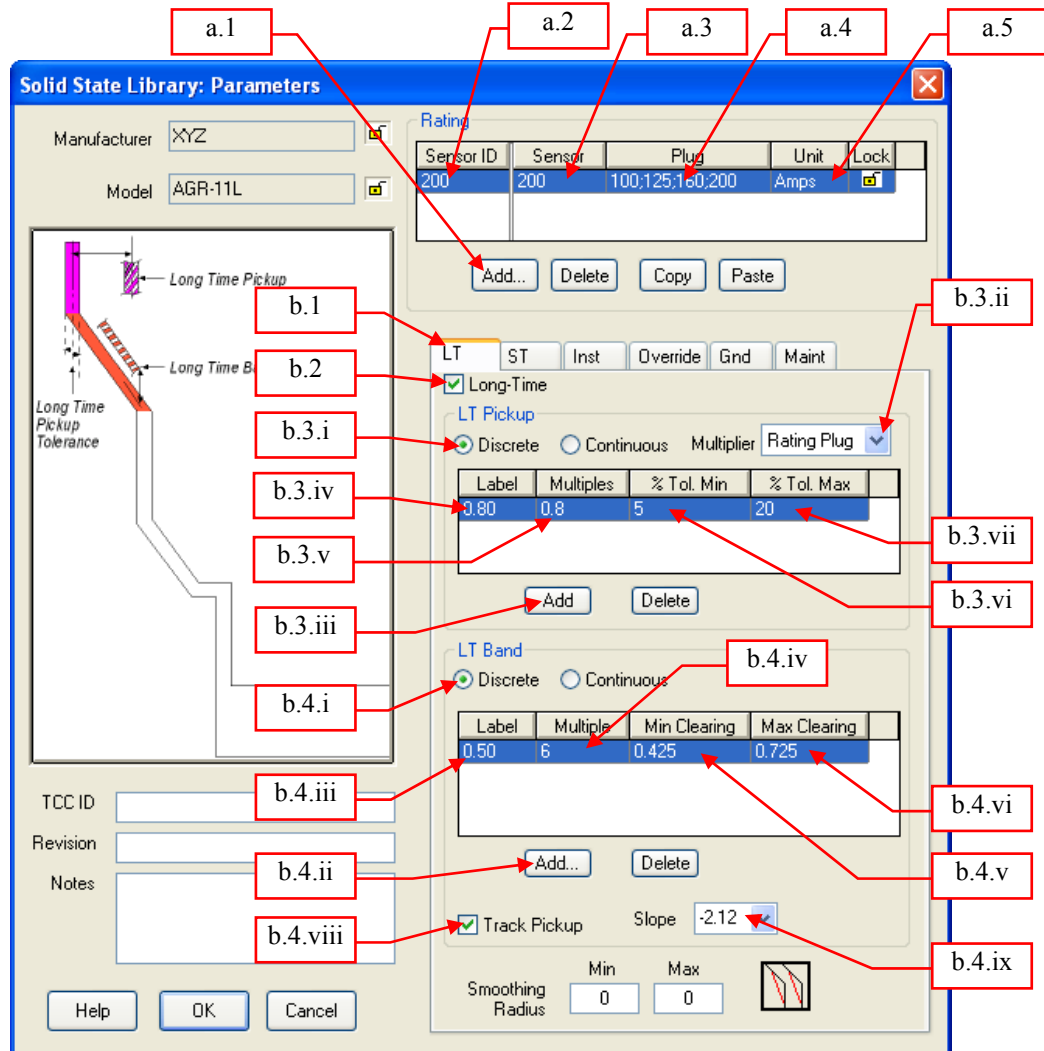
a.1
a.2
a.3
a.4
a.5

Solid State Library: Parameters

Manufacturer XYZ

Model AGR-11L

Long Time Pickup

Long Time Ba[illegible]

Long Time Pickup Tolerance

Rating

| Sensor ID | Sensor | Plug | Unit | Lock |
|---|---|---|---|---|
| 200 | 200 | 100;125;160;200 | Amps | |

Add... Delete Copy Paste

b.1
b.3.ii

LT ST Inst Override Gnd Maint

b.2
Long-Time

LT Pickup

b.3.i
Discrete Continuous Multiplier Rating Plug

| Label | Multiples | % Tol. Min | % Tol. Max |
|---|---|---|---|
| 0.80 | 0.8 | 5 | 20 |

b.3.iv
b.3.v
b.3.vii
b.3.vi
b.3.iii

Add Delete

LT Band

b.4.iv
b.4.i
Discrete Continuous

| Label | Multiple | Min Clearing | Max Clearing |
|---|---|---|---|
| 0.50 | 6 | 0.425 | 0.725 |

b.4.iii
b.4.vi

TCC ID
Revision
Notes

b.4.ii
Add... Delete
b.4.v

b.4.viii
Track Pickup Slope -2.12
b.4.ix

Smoothing Radius Min 0 Max 0

Help OK Cancel